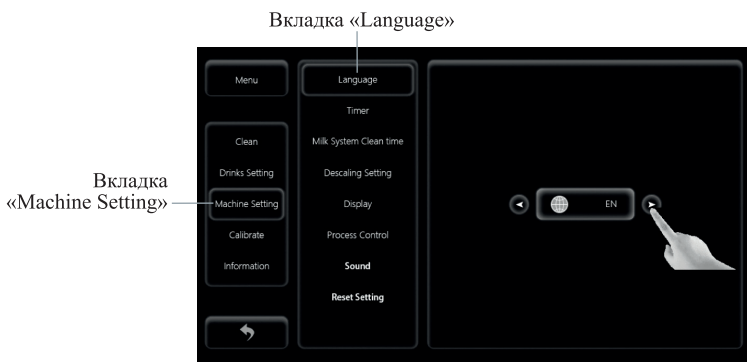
Вкладка «Language»

Вкладка «Machine Setting»

Menu

Clean

Drinks Setting

Machine Setting

Calibrate

Information

Language

Timer

Milk System Clean time

Descaling Setting

Display

Process Control

Sound

Reset Setting

EN